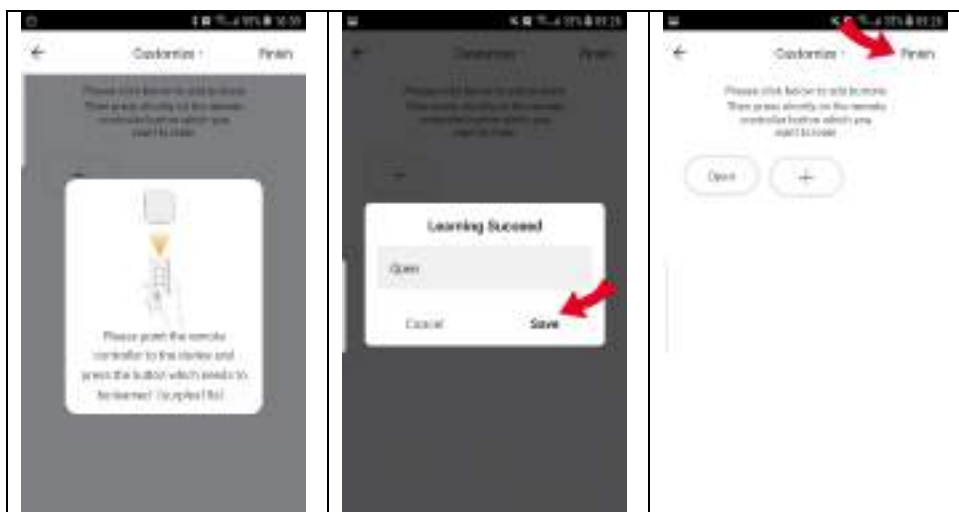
Customize Finish

Please click below to add buttons
Then press directly on the remote
controller button which you
want to learn

Please point the remote controller to the device and press the button which needs to be learned (Surplus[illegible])

Customize Finish

Please click below to add buttons
Then press directly on the remote
controller button which you
want to learn

Learning Succeed

Open

Cancel Save

Customize Finish

Please click below to add buttons
Then press directly on the remote
controller button which you
want to learn

Open +